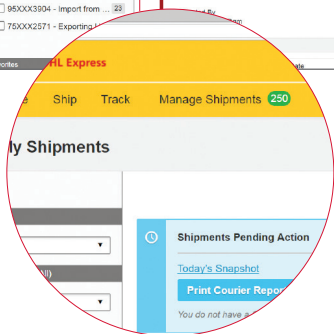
95XXX3904 - Import from ... 23
75XXX2571 - Exporting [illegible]
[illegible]ed fly
orites
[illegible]ate
HL Express
Ship
Track
Manage Shipments 250
ly Shipments
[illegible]ll)
Shipments Pending Action
Today's Snapshot
Print Courier Repo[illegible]
You do not have a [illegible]